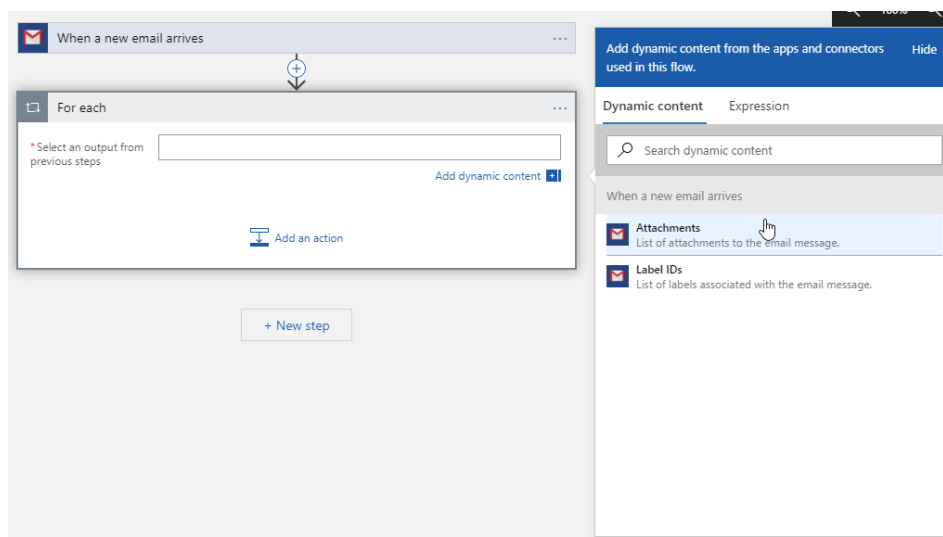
When a new email arrives ...

For each ...

*Select an output from previous steps

Add dynamic content

Add an action

+ New step

Add dynamic content from the apps and connectors used in this flow.

Hide

Dynamic content

Expression

Search dynamic content

When a new email arrives

Attachments
List of attachments to the email message.

Label IDs
List of labels associated with the email message.